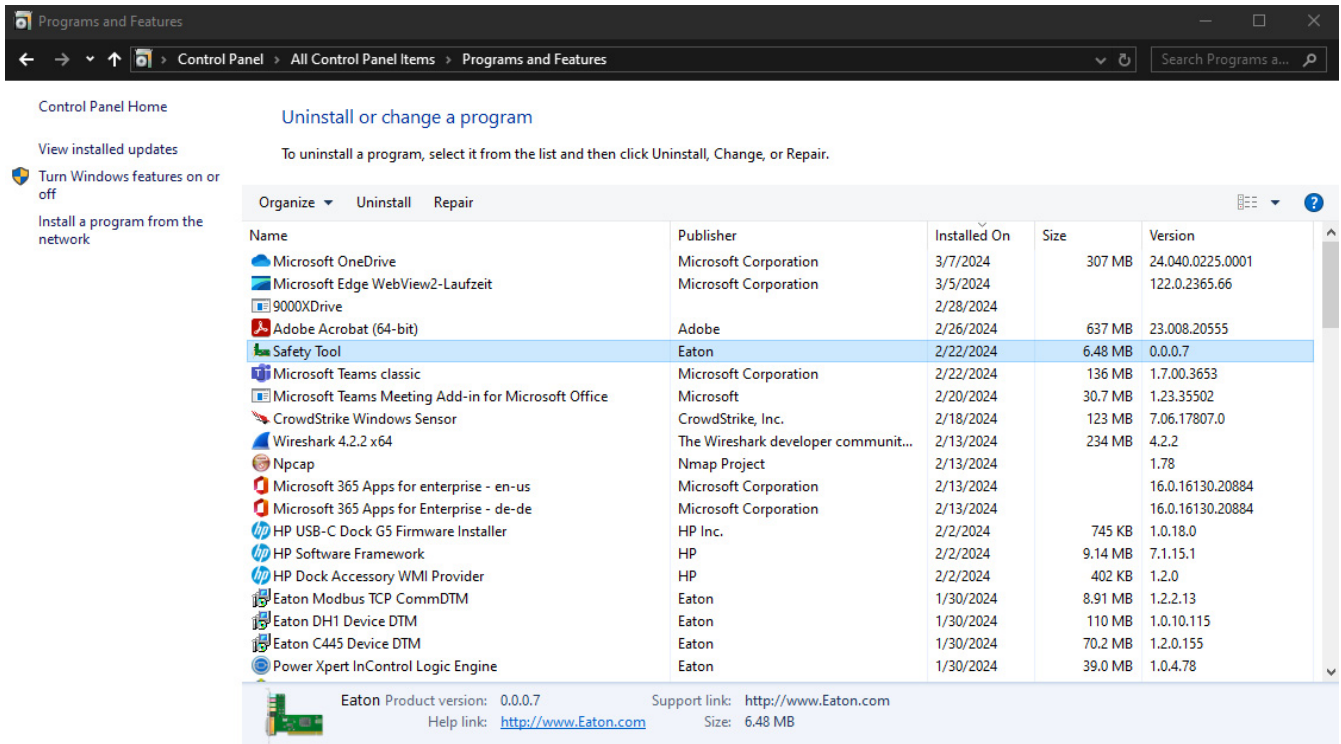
Programs and Features

Control Panel > All Control Panel Items > Programs and Features

Search Programs a...

Control Panel Home

View installed updates

Turn Windows features on or off

Install a program from the network

Uninstall or change a program

To uninstall a program, select it from the list and then click Uninstall, Change, or Repair.

Organize ▾ Uninstall Repair

| Name | Publisher | Installed On | Size | Version |
|---|---|---|---|---|
| Microsoft OneDrive | Microsoft Corporation | 3/7/2024 | 307 MB | 24.040.0225.0001 |
| Microsoft Edge WebView2-Laufzeit | Microsoft Corporation | 3/5/2024 | | 122.0.2365.66 |
| 9000XDrive | | 2/28/2024 | | |
| Adobe Acrobat (64-bit) | Adobe | 2/26/2024 | 637 MB | 23.008.20555 |
| Safety Tool | Eaton | 2/22/2024 | 6.48 MB | 0.0.0.7 |
| Microsoft Teams classic | Microsoft Corporation | 2/22/2024 | 136 MB | 1.7.00.3653 |
| Microsoft Teams Meeting Add-in for Microsoft Office | Microsoft | 2/20/2024 | 30.7 MB | 1.23.35502 |
| CrowdStrike Windows Sensor | CrowdStrike, Inc. | 2/18/2024 | 123 MB | 7.06.17807.0 |
| Wireshark 4.2.2 x64 | The Wireshark developer communit... | 2/13/2024 | 234 MB | 4.2.2 |
| Npcap | Nmap Project | 2/13/2024 | | 1.78 |
| Microsoft 365 Apps for enterprise - en-us | Microsoft Corporation | 2/13/2024 | | 16.0.16130.20884 |
| Microsoft 365 Apps for Enterprise - de-de | Microsoft Corporation | 2/13/2024 | | 16.0.16130.20884 |
| HP USB-C Dock G5 Firmware Installer | HP Inc. | 2/2/2024 | 745 KB | 1.0.18.0 |
| HP Software Framework | HP | 2/2/2024 | 9.14 MB | 7.1.15.1 |
| HP Dock Accessory WMI Provider | HP | 2/2/2024 | 402 KB | 1.2.0 |
| Eaton Modbus TCP CommDTM | Eaton | 1/30/2024 | 8.91 MB | 1.2.2.13 |
| Eaton DH1 Device DTM | Eaton | 1/30/2024 | 110 MB | 1.0.10.115 |
| Eaton C445 Device DTM | Eaton | 1/30/2024 | 70.2 MB | 1.2.0.155 |
| Power Xpert InControl Logic Engine | Eaton | 1/30/2024 | 39.0 MB | 1.0.4.78 |

Eaton Product version: 0.0.0.7 Support link: http://www.Eaton.com
Help link: http://www.Eaton.com Size: 6.48 MB